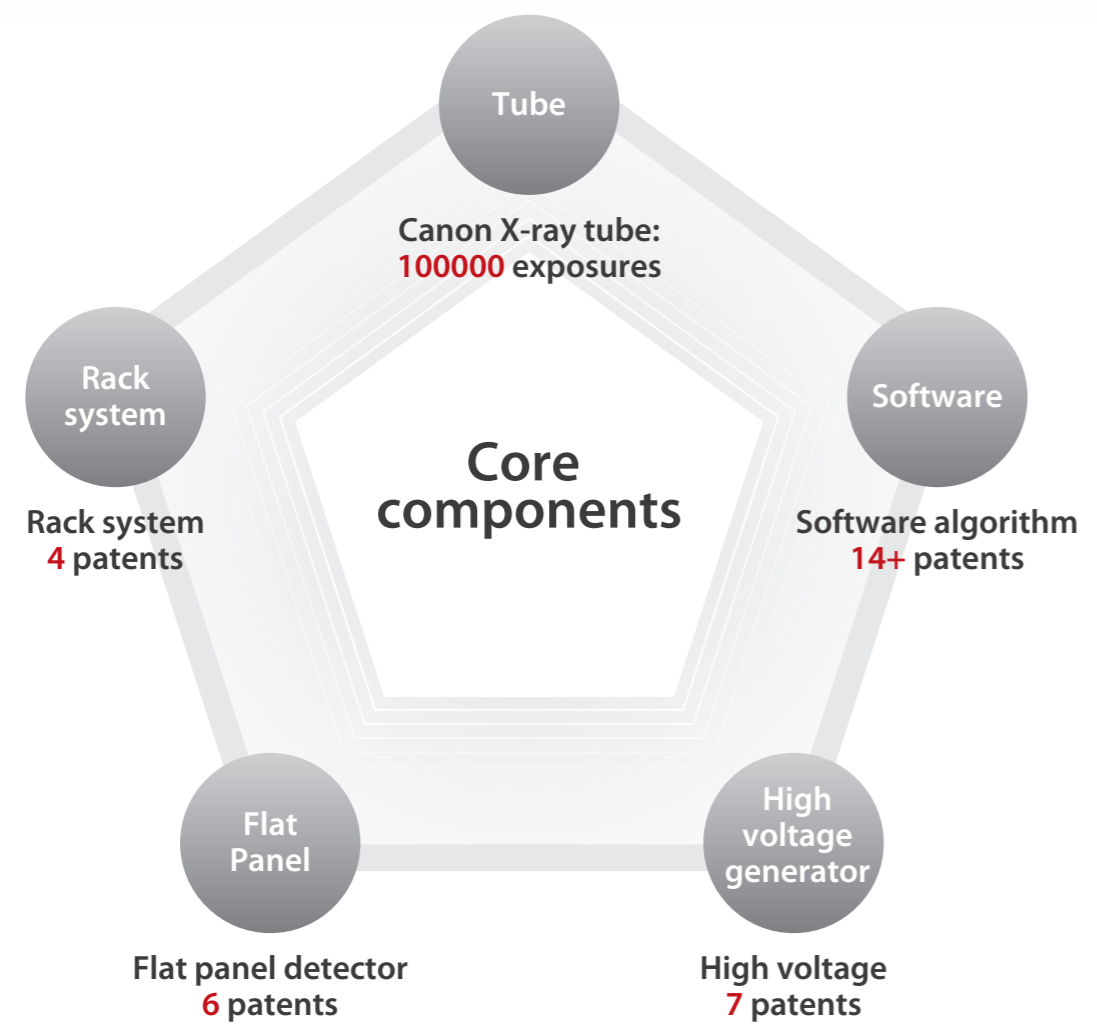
Tube

Canon X-ray tube:
100000 exposures

Rack system

Software

Core components

Rack system
4 patents

Software algorithm
14+ patents

Flat Panel

High voltage generator

Flat panel detector
6 patents

High voltage
7 patents